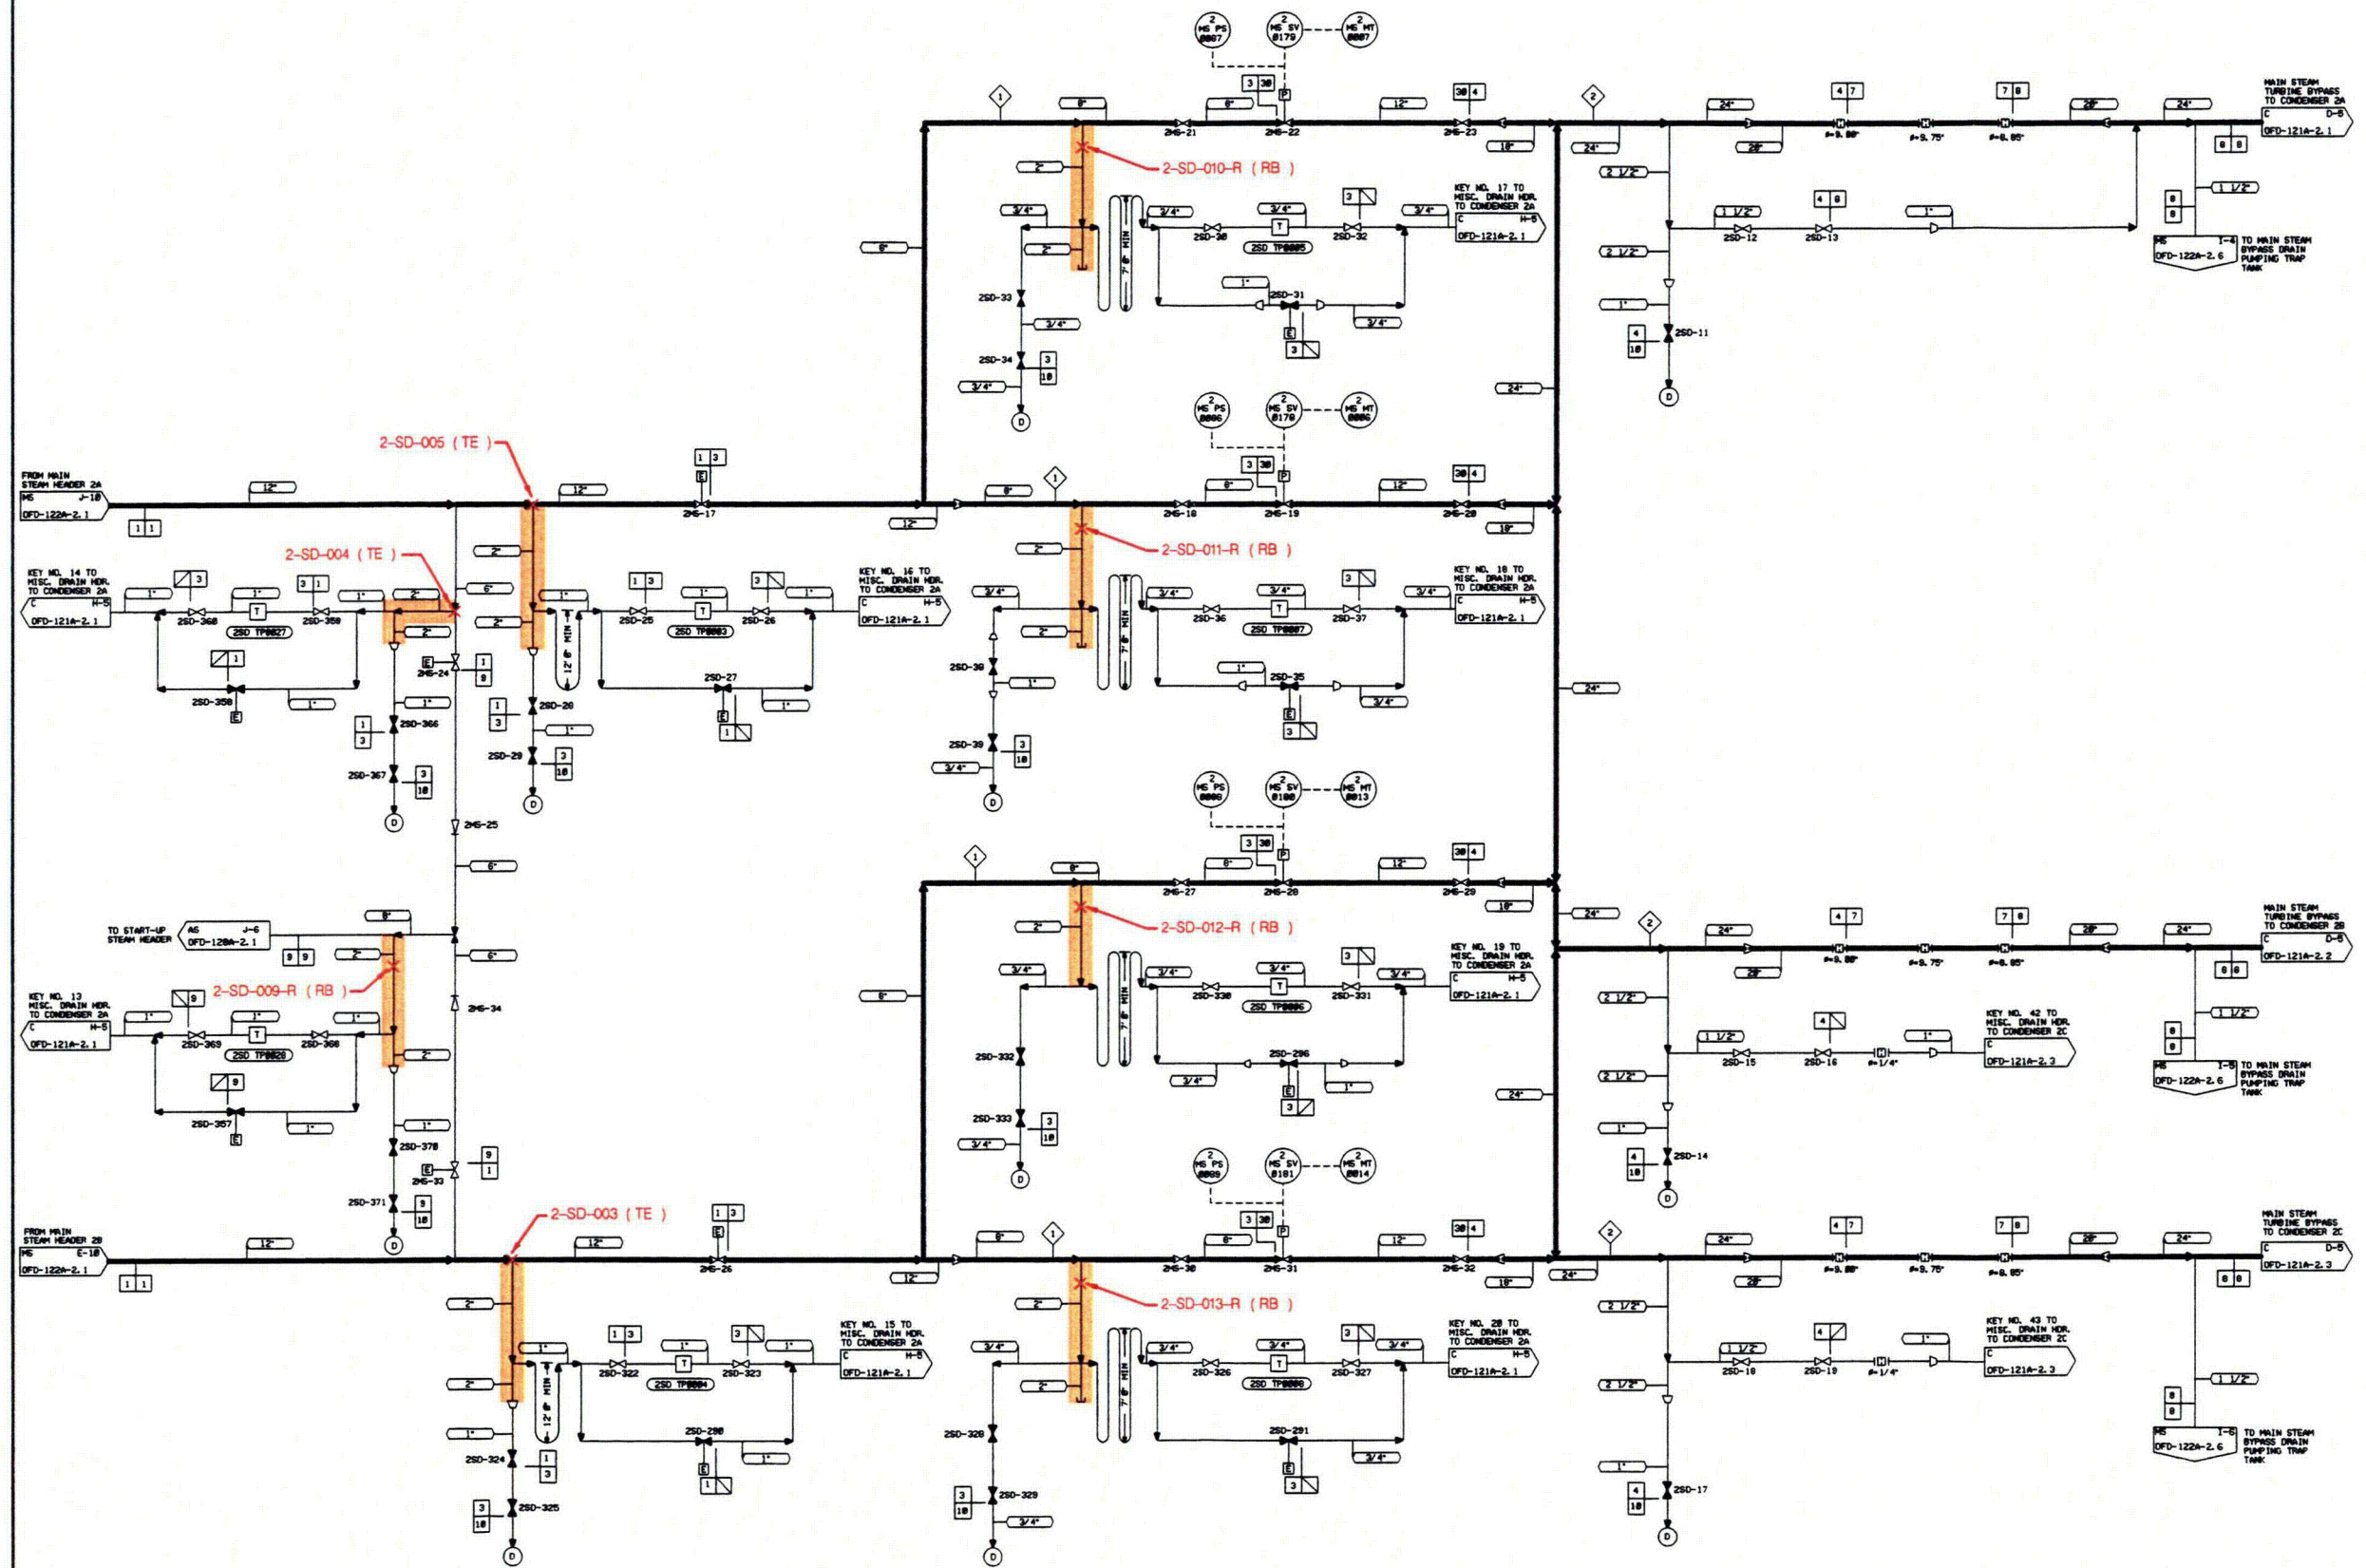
2 MS PS 0007
2 MS SV 0179
2 MS MT 0007
3 30
P
8"
6"
12"
30 4
24"
4 7
7 8
20"
24"
MAIN STEAM TURBINE BYPASS TO CONDENSER 2A
C D-5
OFD-121A-2.1
2MS-21
2MS-22
2MS-23
18"
24"
20"
#=9.80"
#=9.75"
#=8.85"
0 0
2-SD-010-R (RB)
2"
2 1/2"
1 1/2"
3/4"
3/4"
3/4"
3/4"
KEY NO. 17 TO MISC. DRAIN HDR. TO CONDENSER 2A
C H-5
OFD-121A-2.1
T
2SD-30
2SD-32
2SD TP0005
7' 0" MIN
8"
2 1/2"
1 1/2"
4 0
1"
2SD-12
2SD-13
MS I-4
OFD-122A-2.6
TO MAIN STEAM BYPASS DRAIN PUMPING TRAP TANK
1"
2SD-31
2SD-33
3/4"
E
3
1"
4
10
2SD-11
2SD-34
3
10
3/4"
D
24"
D
2 MS PS 0006
2 MS SV 0178
2 MS MT 0006
2-SD-005 (TE)
1 3
E
3 30
P
30 4
FROM MAIN STEAM HEADER 2A
MS J-10
OFD-122A-2.1
12"
12"
2MS-17
8"
6"
12"
1 1
12"
2MS-18
2MS-19
2MS-20
18"
2-SD-004 (TE)
2"
2-SD-011-R (RB)
KEY NO. 14 TO MISC. DRAIN HDR. TO CONDENSER 2A
C H-5
OFD-121A-2.1
3
3 1
1"
1"
2"
6"
1 3
1"
3
KEY NO. 16 TO MISC. DRAIN HDR. TO CONDENSER 2A
C H-5
OFD-121A-2.1
KEY NO. 18 TO MISC. DRAIN HDR. TO CONDENSER 2A
C H-5
OFD-121A-2.1
2SD-360
2SD-359
2SD TP0027
2"
2"
2SD-25
2SD-26
2SD TP0003
12' 0" MIN
2SD-36
2SD-37
2SD TP0007
3/4"
1
E
2MS-24
1
9
2SD-27
2SD-358
E
1"
1"
1"
1"
2SD-30
2SD-35
24"
1
3
2SD-366
1
3
2SD-28
E
1
E
3
3/4"
2SD-367
3
10
2SD-29
3
10
2SD-39
3
10
3/4"
D
D
D
2MS-25
6"
2 MS PS 0008
2 MS SV 0180
2 MS MT 0013
3 30
P
30 4
8"
6"
12"
2MS-27
2MS-28
2MS-29
18"
24"
2-SD-012-R (RB)
TO START-UP STEAM HEADER
AS J-6
OFD-120A-2.1
9 9
8"
2"
6"
2
24"
4 7
7 8
20"
24"
MAIN STEAM TURBINE BYPASS TO CONDENSER 2B
C D-5
OFD-121A-2.2
#=9.80"
#=9.75"
#=8.85"
0 0
2-SD-009-R (RB)
2MS-34
KEY NO. 19 TO MISC. DRAIN HDR. TO CONDENSER 2A
C H-5
OFD-121A-2.1
2SD-330
2SD-331
2SD TP0006
KEY NO. 13 MISC. DRAIN HDR. TO CONDENSER 2A
C H-5
OFD-121A-2.1
9
1"
2SD-369
2SD-368
2SD TP0028
2"
2 1/2"
1 1/2"
4
1"
KEY NO. 42 TO MISC. DRAIN HDR. TO CONDENSER 2C
C
OFD-121A-2.3
2SD-15
2SD-16
#=1/4"
1 1/2"
0
0
MS I-5
OFD-122A-2.6
TO MAIN STEAM BYPASS DRAIN PUMPING TRAP TANK
9
2SD-332
2SD-296
3/4"
E
3
1"
2SD-357
E
1"
2SD-333
3
10
24"
2 1/2"
1"
4
10
2SD-14
2SD-370
9
1
E
2MS-33
2SD-371
9
10
D
D
D
2 MS PS 0009
2 MS SV 0181
2 MS MT 0014
2-SD-003 (TE)
1 3
E
3 30
P
30 4
2
FROM MAIN STEAM HEADER 2B
MS E-10
OFD-122A-2.1
12"
12"
1 1
2MS-26
8"
6"
12"
2MS-30
2MS-31
2MS-32
18"
24"
4 7
7 8
24"
20"
20"
24"
MAIN STEAM TURBINE BYPASS TO CONDENSER 2C
C D-5
OFD-121A-2.3
#=9.80"
#=9.75"
#=8.85"
0 0
12"
2-SD-013-R (RB)
2"
2"
1 3
1"
3
1"
KEY NO. 15 TO MISC. DRAIN HDR. TO CONDENSER 2A
C H-5
OFD-121A-2.1
KEY NO. 20 TO MISC. DRAIN HDR. TO CONDENSER 2A
C H-5
OFD-121A-2.1
2SD-322
2SD-323
2SD TP0004
2SD-326
2SD-327
2SD TP0000
2 1/2"
1 1/2"
4
1"
KEY NO. 43 TO MISC. DRAIN HDR. TO CONDENSER 2C
C
OFD-121A-2.3
2SD-18
2SD-19
#=1/4"
1 1/2"
0
0
MS I-6
OFD-122A-2.6
TO MAIN STEAM BYPASS DRAIN PUMPING TRAP TANK
2"
2"
1"
2SD-290
2SD-291
2SD-328
2 1/2"
2SD-324
1
3
E
1
1"
3/4"
E
3
1"
4
10
2SD-17
3
10
2SD-325
3
10
2SD-329
3/4"
D
D
D